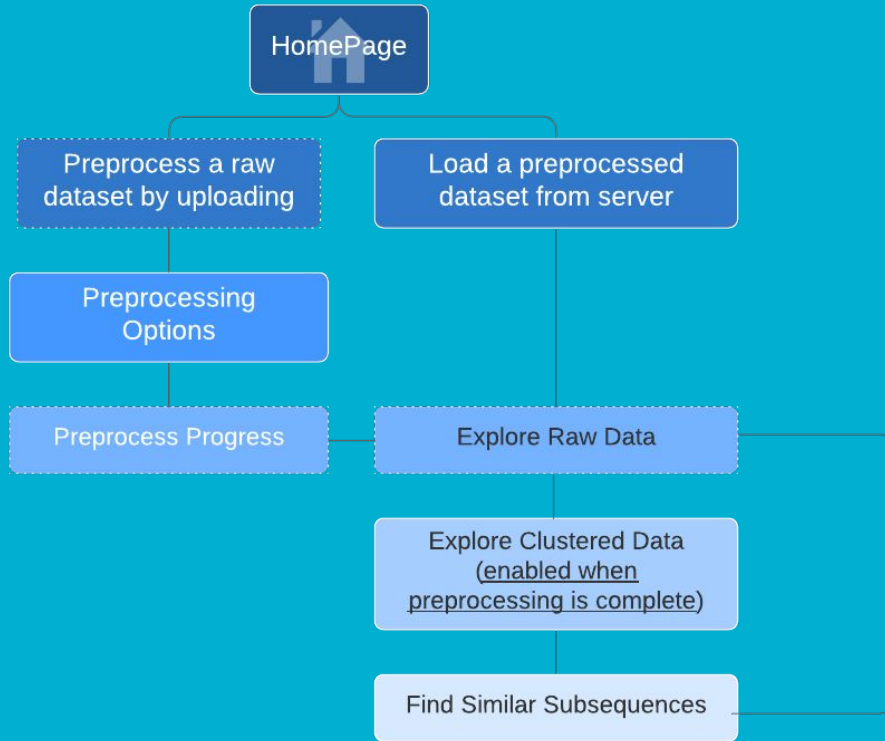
HomePage

Preprocess a raw dataset by uploading

Load a preprocessed dataset from server

Preprocessing Options

Preprocess Progress

Explore Raw Data

Explore Clustered Data (enabled when preprocessing is complete)

Find Similar Subsequences